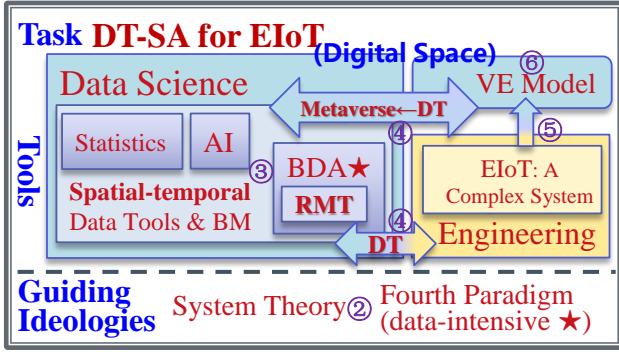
Task DT-SA for EIoT

(Digital Space)

Data Science

⑥

VE Model

Metaverse←DT

④

⑤

Statistics

AI

③

BDA★

Tools

Spatial-temporal Data Tools & BM

RMT

EIoT: A Complex System

④

DT

Engineering

Guiding Ideologies

System Theory②

Fourth Paradigm (data-intensive ★)